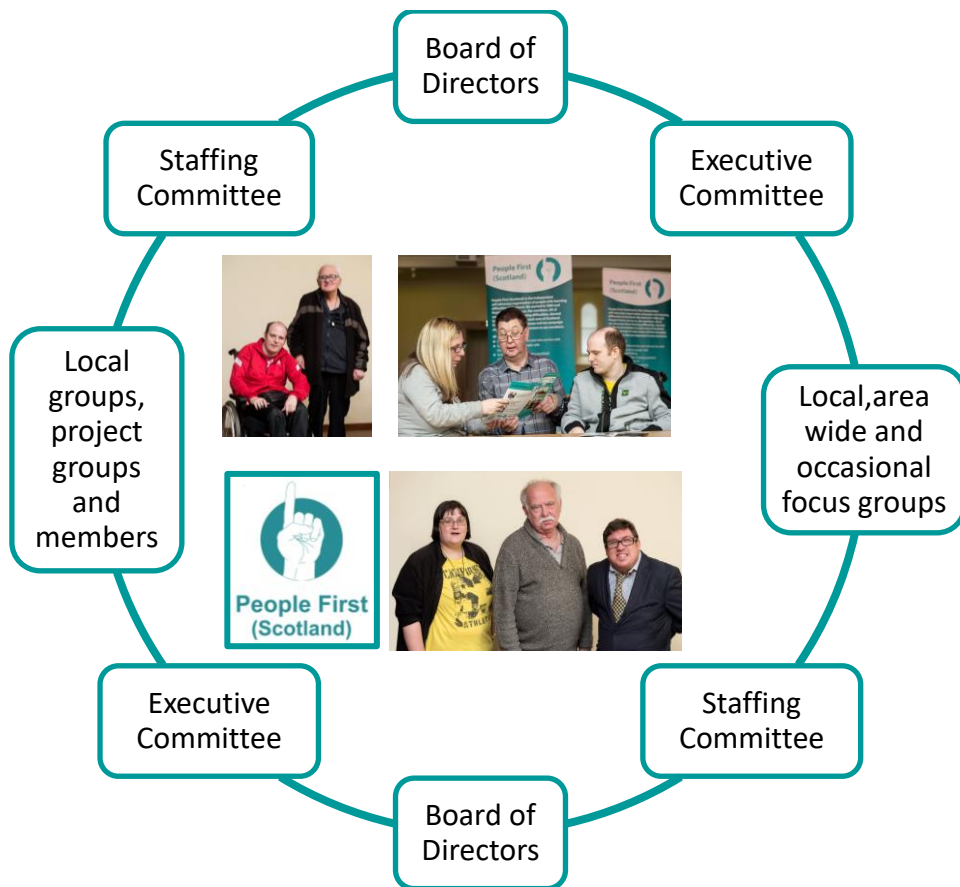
Board of Directors

Executive Committee

Local,area wide and occasional focus groups

Staffing Committee

Board of Directors

Executive Committee

Local groups, project groups and members

Staffing Committee

People First (Scotland)

People First (Scotland)

People First (Scotland)